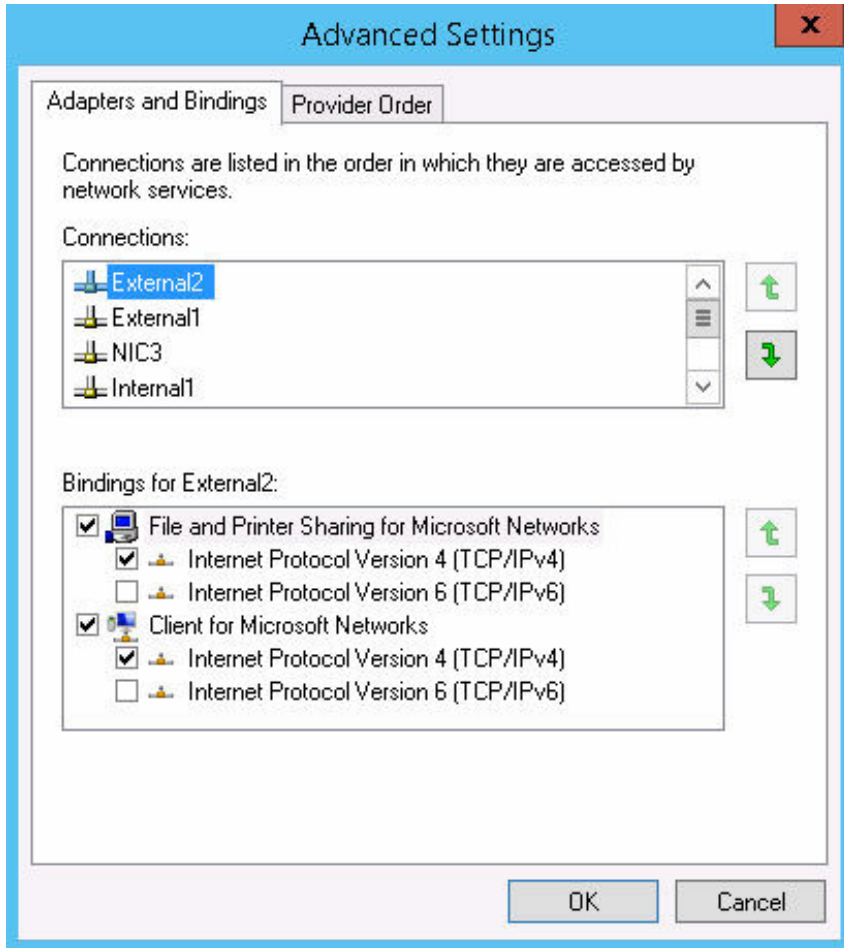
Advanced Settings

x

Adapters and Bindings

Provider Order

Connections are listed in the order in which they are accessed by network services.

Connections:

External2
External1
NIC3
Internal1

Bindings for External2:

File and Printer Sharing for Microsoft Networks
Internet Protocol Version 4 (TCP/IPv4)
Internet Protocol Version 6 (TCP/IPv6)
Client for Microsoft Networks
Internet Protocol Version 4 (TCP/IPv4)
Internet Protocol Version 6 (TCP/IPv6)

OK

Cancel